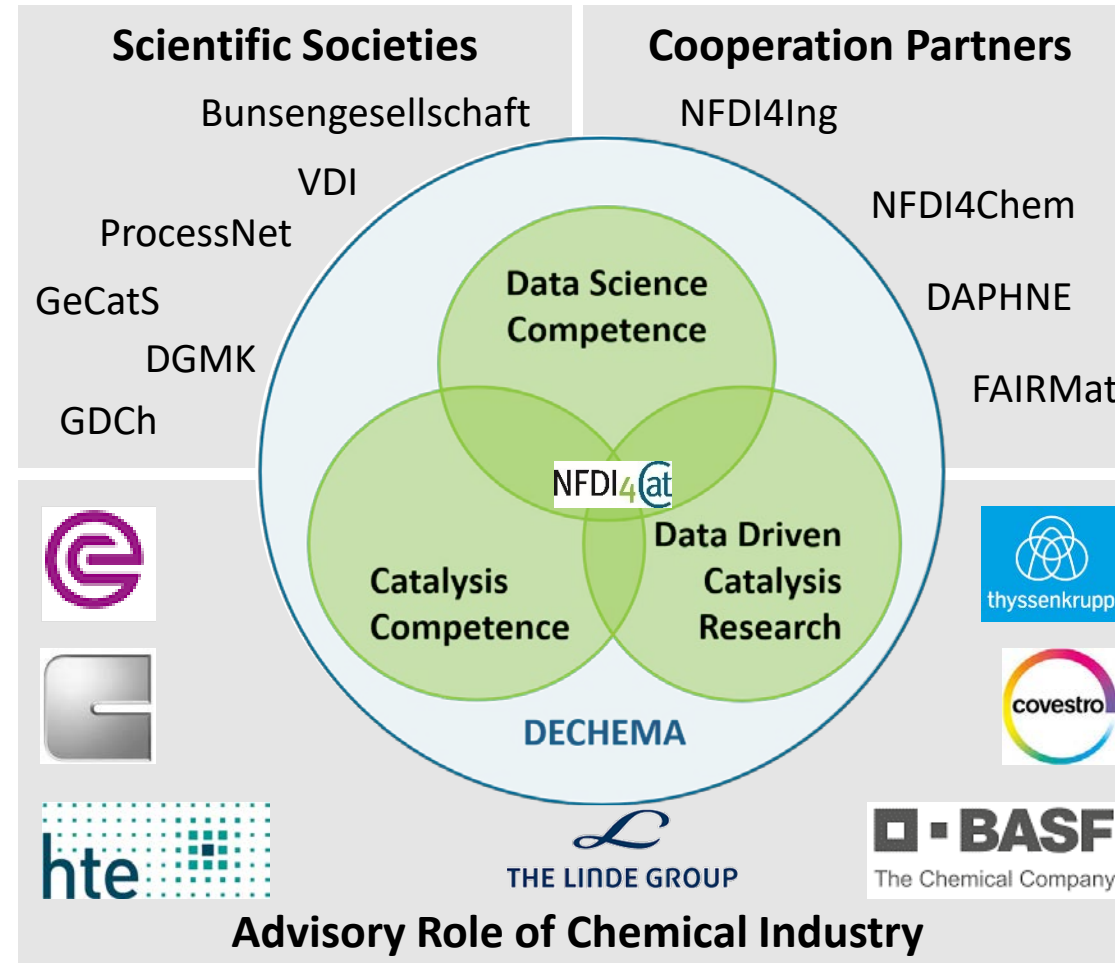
Scientific Societies

Bunsengesellschaft

VDI

ProcessNet

GeCatS

DGMK

GDCh

Cooperation Partners

NFDI4Ing

NFDI4Chem

DAPHNE

FAIRMat

Data Science Competence

NFDI4Cat

Catalysis Competence

Data Driven Catalysis Research

DECHEMA

thyssenkrupp

covestro

hte

THE LINDE GROUP

BASF
The Chemical Company

Advisory Role of Chemical Industry